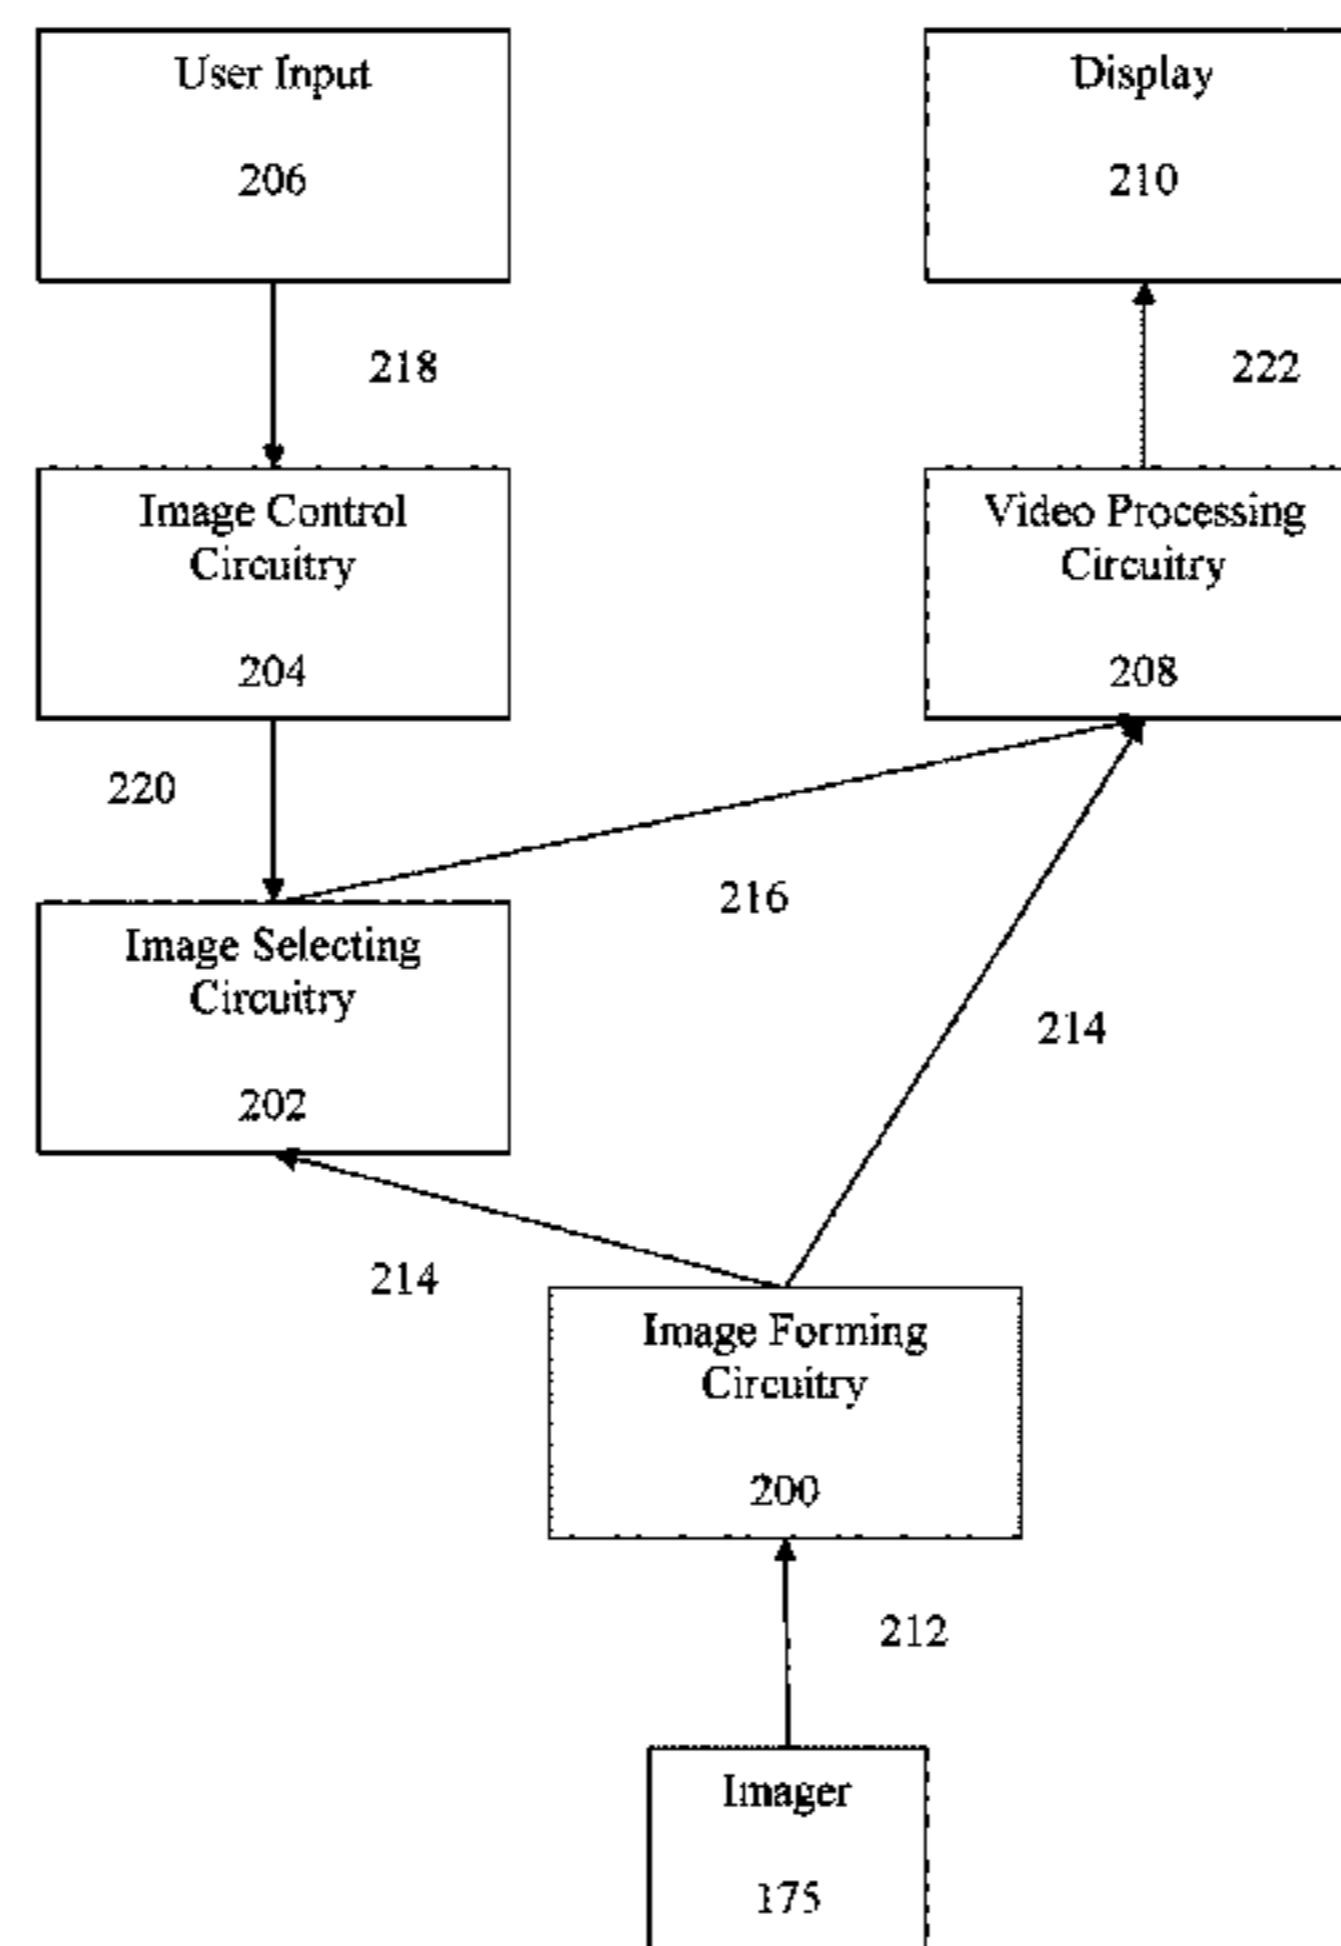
User Input

206

Display

210

218

222

Image Control Circuitry

204

Video Processing Circuitry

208

220

216

Image Selecting Circuitry

202

214

214

Image Forming Circuitry

200

212

Imager

175